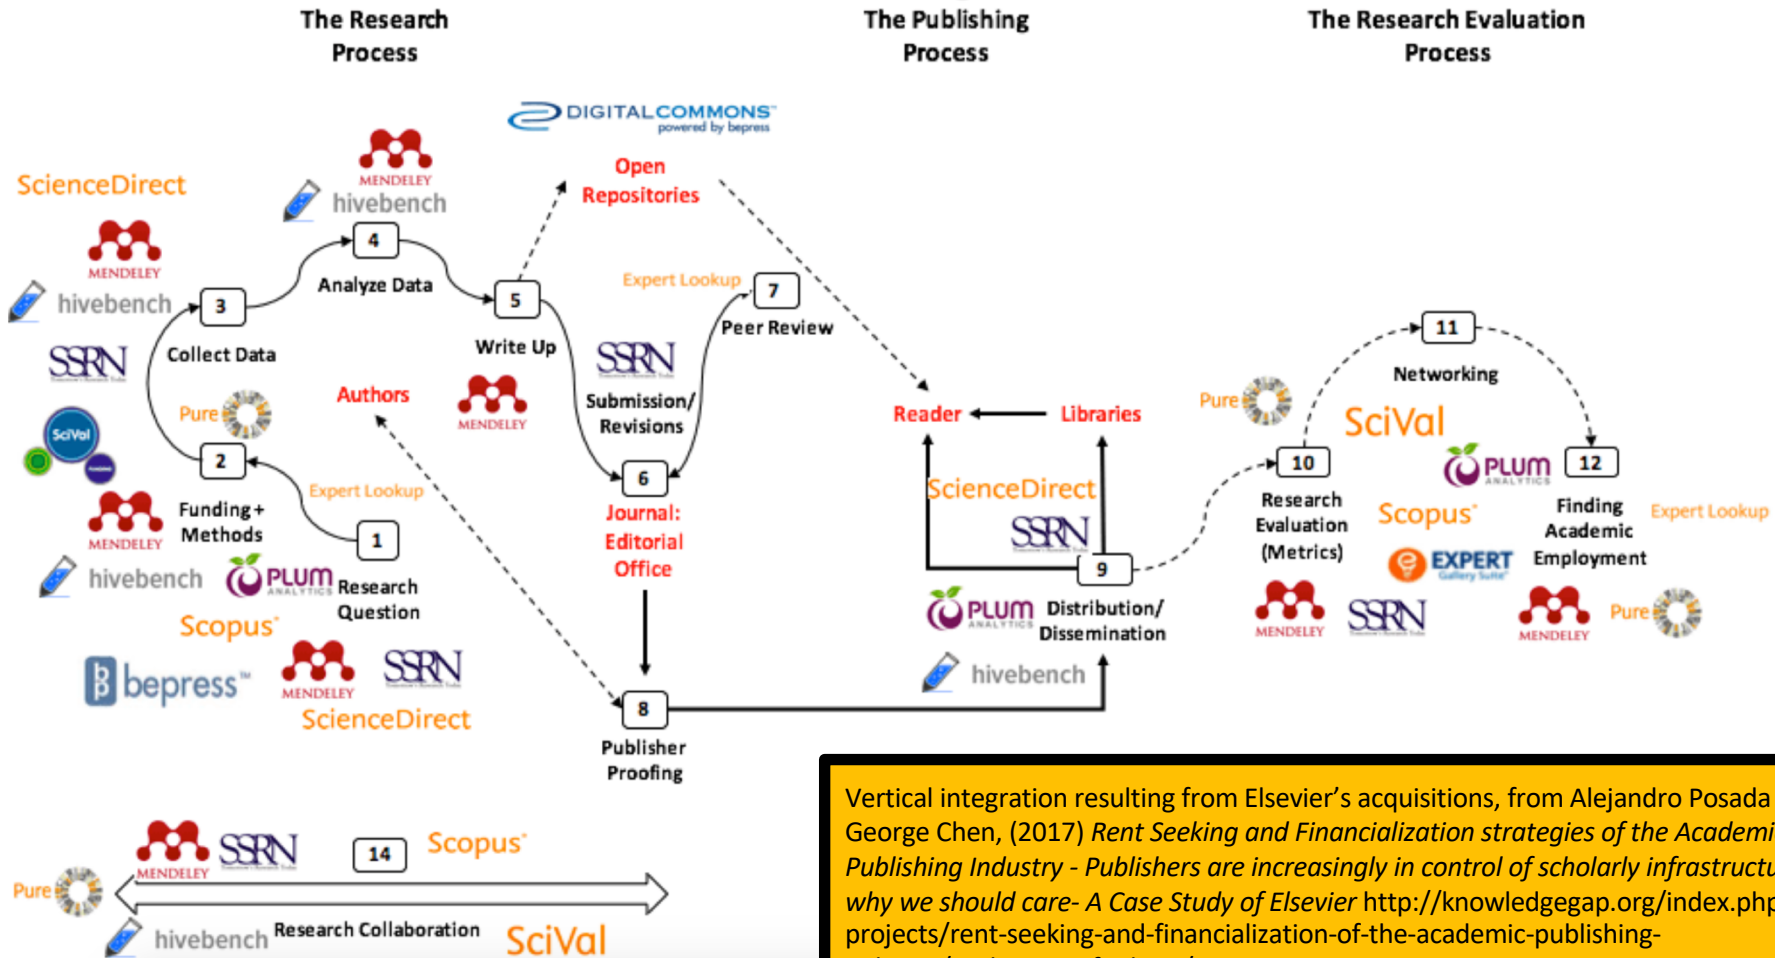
The Research Process

The Publishing Process

The Research Evaluation Process

DIGITALCOMMONS powered by bepress

Open Repositories

ScienceDirect

MENDELEY

hivebench

MENDELEY

hivebench

4

Analyze Data

3

Collect Data

SSRN

5

Write Up

Expert Lookup

7

Peer Review

SSRN

Submission/ Revisions

Authors

Pure

SciVal

MENDELEY

Reader

Libraries

Pure

11

Networking

SciVal

2

Expert Lookup

6

Journal: Editorial Office

ScienceDirect

PLUM ANALYTICS

10

12

MENDELEY

Funding + Methods

1

SSRN

Research Evaluation (Metrics)

Scopus

Finding Academic Employment

Expert Lookup

hivebench

PLUM ANALYTICS

Research Question

9

EXPERT Gallery Suite

Scopus

PLUM ANALYTICS

Distribution/ Dissemination

MENDELEY

SSRN

MENDELEY

Pure

bepress

MENDELEY

SSRN

ScienceDirect

hivebench

8

Publisher Proofing

MENDELEY

SSRN

14

Scopus

Pure

hivebench

Research Collaboration

SciVal

Vertical integration resulting from Elsevier’s acquisitions, from Alejandro Posada George Chen, (2017) *Rent Seeking and Financialization strategies of the Academi Publishing Industry - Publishers are increasingly in control of scholarly infrastructu why we should care- A Case Study of Elsevier* http://knowledgegap.org/index.php projects/rent-seeking-and-financialization-of-the-academic-publishing-